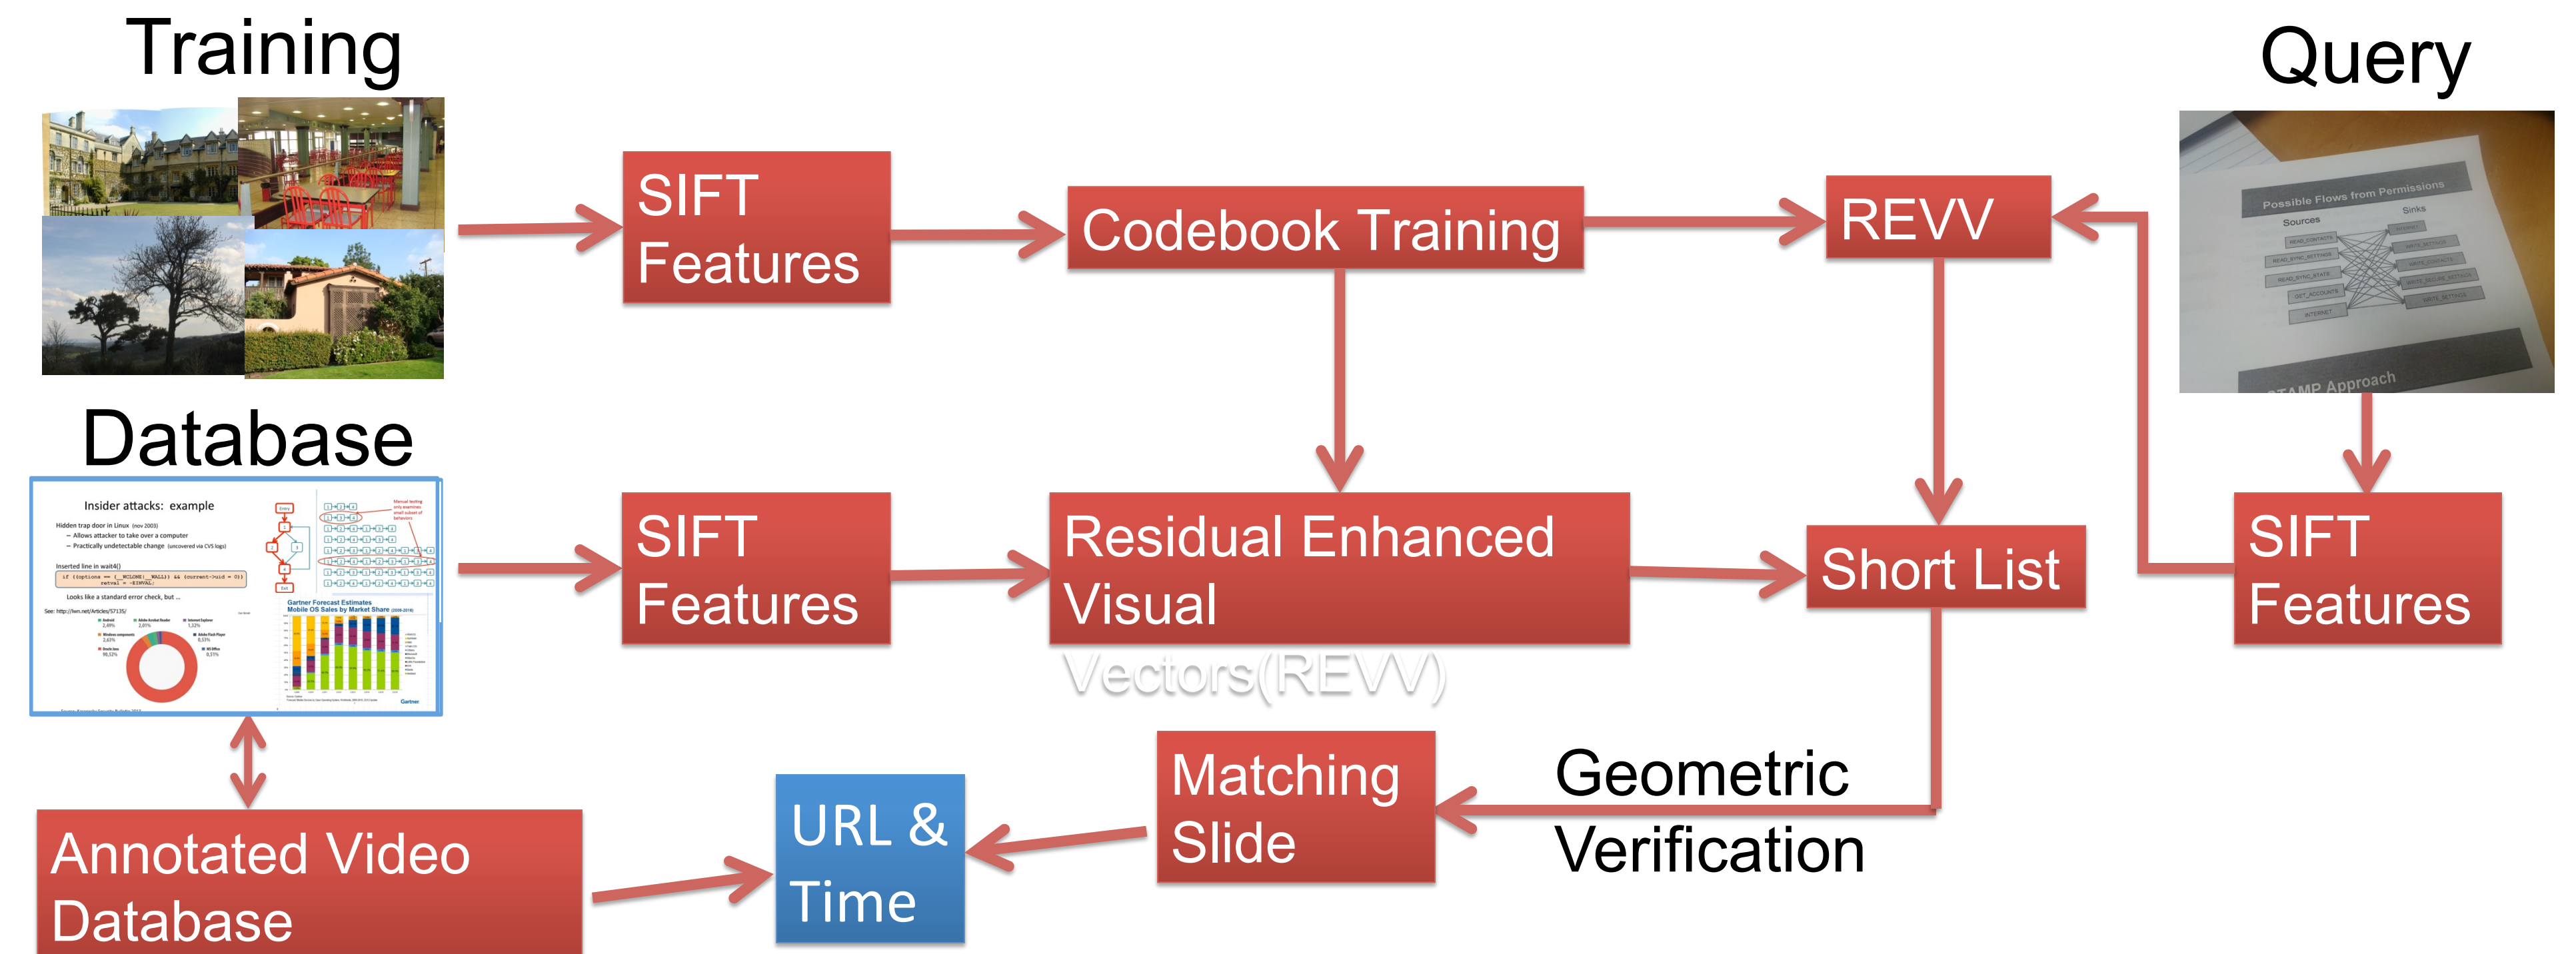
Training

Query

SIFT Features

Codebook Training

REVV

Possible Flows from Permissions

Sources

Sinks

STAMP Approach

Database

Insider attacks: example

Hidden trap door in Linux (nov 2003)

– Allows attacker to take over a computer

– Practically undetectable change (uncovered via CVS logs)

Inserted line in wait4()

Looks like a standard error check, but ...

Gartner Forecast Estimates Mobile OS Sales by Market Share

SIFT Features

Residual Enhanced Visual Vectors(REVV)

Short List

SIFT Features

Matching Slide

Geometric Verification

URL & Time

Annotated Video Database